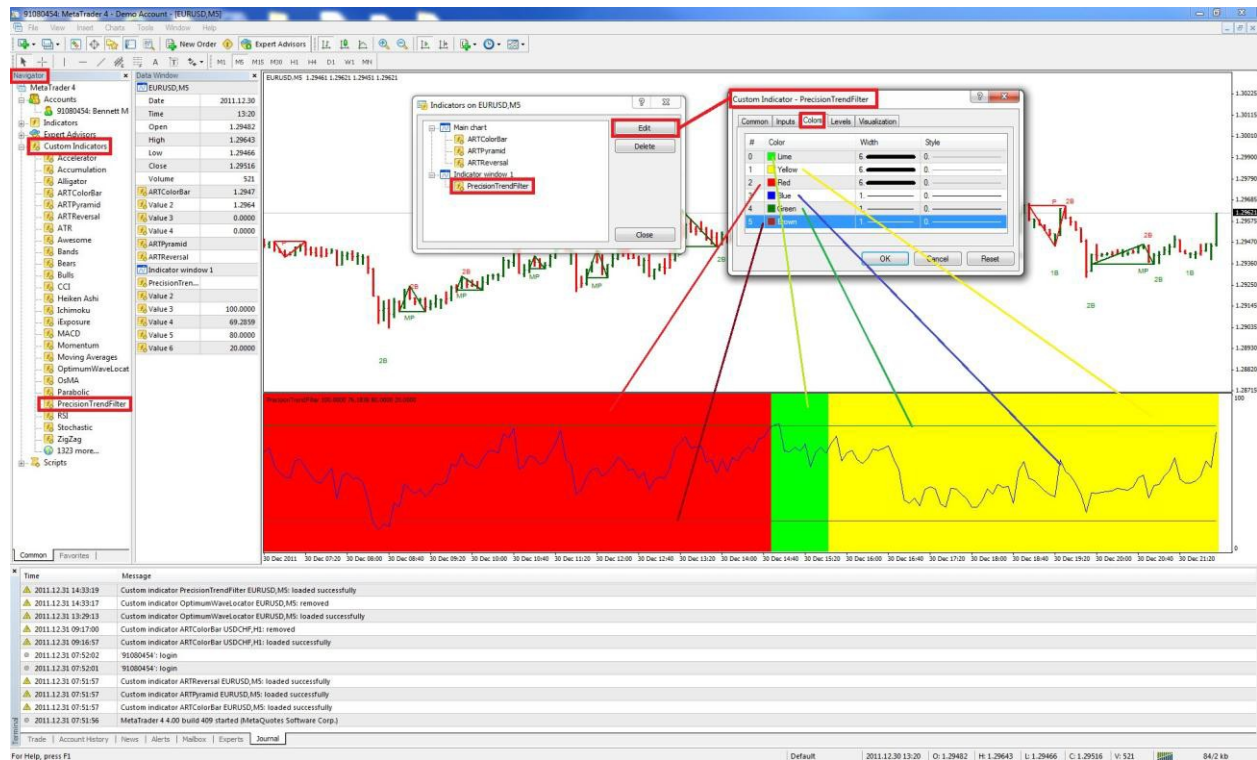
91080454: MetaTrader 4 - Demo Account - [EURUSD,M5]

File View Insert Charts Tools Window Help

New Order Expert Advisors

M1 M5 M15 M30 H1 H4 D1 W1 MN

Navigator

MetaTrader 4
Accounts
91080454: Bennett M
Indicators
Expert Advisors
Custom Indicators
Accelerator
Accumulation
Alligator
ARTColorBar
ARTPyramid
ARTReversal
ATR
Awesome
Bands
Bears
Bulls
CCI
Heiken Ashi
Ichimoku
iExposure
MACD
Momentum
Moving Averages
OptimumWaveLocat
OsMA
Parabolic
PrecisionTrendFilter
RSI
Stochastic
ZigZag
1323 more...
Scripts

Common Favorites

Data Window

| EURUSD,M5 | |
|---|---|
| Date | 2011.12.30 |
| Time | 13:20 |
| Open | 1.29482 |
| High | 1.29643 |
| Low | 1.29466 |
| Close | 1.29516 |
| Volume | 521 |
| ARTColorBar | 1.2947 |
| Value 2 | 1.2964 |
| Value 3 | 0.0000 |
| Value 4 | 0.0000 |
| ARTPyramid | |
| ARTReversal | |
| Indicator window 1 | |
| PrecisionTren... | |
| Value 2 | |
| Value 3 | 100.0000 |
| Value 4 | 69.2859 |
| Value 5 | 80.0000 |
| Value 6 | 20.0000 |

EURUSD,M5 1.29461 1.29621 1.29451 1.29621

Indicators on EURUSD,M5

Main chart
ARTColorBar
ARTPyramid
ARTReversal
Indicator window 1
PrecisionTrendFilter

Edit
Delete
Close

Custom Indicator - PrecisionTrendFilter

Common Inputs Colors Levels Visualization

| # | Color | Width | Style |
|---|---|---|---|
| 0 | Lime | 6 | 0 |
| 1 | Yellow | 6 | 0 |
| 2 | Red | 6 | 0 |
| 3 | Blue | 1 | 0 |
| 4 | Green | 1 | 0 |
| 5 | Brown | 1 | 0 |

OK Cancel Reset

2B MP 2B MP 2B MP 2B 2B 1B P 2B 2B MP 2B 1B 2B

1.30225 1.30115 1.30010 1.29900 1.29790 1.29685 1.29621 1.29575 1.29470 1.29360 1.29250 1.29145 1.29035 1.28930 1.28820 1.28715

100

0

30 Dec 2011 30 Dec 07:20 30 Dec 08:00 30 Dec 08:40 30 Dec 09:20 30 Dec 10:00 30 Dec 10:40 30 Dec 11:20 30 Dec 12:00 30 Dec 12:40 30 Dec 13:20 30 Dec 14:00 30 Dec 14:40 30 Dec 15:20 30 Dec 16:00 30 Dec 16:40 30 Dec 17:20 30 Dec 18:00 30 Dec 18:40 30 Dec 19:20 30 Dec 20:00 30 Dec 20:40 30 Dec 21:20

| Time | Message |
|---|---|
| 2011.12.31 14:33:19 | Custom indicator PrecisionTrendFilter EURUSD,M5: loaded successfully |
| 2011.12.31 14:33:17 | Custom indicator OptimumWaveLocator EURUSD,M5: removed |
| 2011.12.31 13:29:13 | Custom indicator OptimumWaveLocator EURUSD,M5: loaded successfully |
| 2011.12.31 09:17:00 | Custom indicator ARTColorBar USDCHF,H1: removed |
| 2011.12.31 09:16:57 | Custom indicator ARTColorBar USDCHF,H1: loaded successfully |
| 2011.12.31 07:52:02 | '91080454': login |
| 2011.12.31 07:52:01 | '91080454': login |
| 2011.12.31 07:51:57 | Custom indicator ARTReversal EURUSD,M5: loaded successfully |
| 2011.12.31 07:51:57 | Custom indicator ARTPyramid EURUSD,M5: loaded successfully |
| 2011.12.31 07:51:57 | Custom indicator ARTColorBar EURUSD,M5: loaded successfully |
| 2011.12.31 07:51:56 | MetaTrader 4 4.00 build 409 started (MetaQuotes Software Corp.) |

Trade | Account History | News | Alerts | Mailbox | Experts | Journal

For Help, press F1 Default 2011.12.30 13:20 O: 1.29482 H: 1.29643 L: 1.29466 C: 1.29516 V: 521 84/2 kb